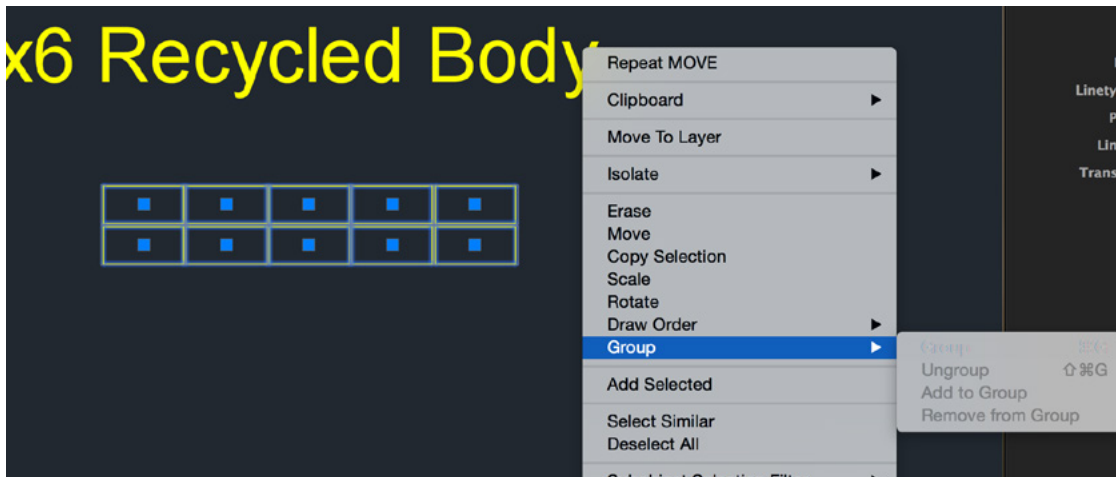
x6 Recycled Body

Repeat MOVE
Clipboard
Move To Layer
Isolate
Erase
Move
Copy Selection
Scale
Rotate
Draw Order
Group
Add Selected
Select Similar
Deselect All
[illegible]

Group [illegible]
Ungroup ⇧⌘G
Add to Group
Remove from Group

Linety
P
Lin
Trans